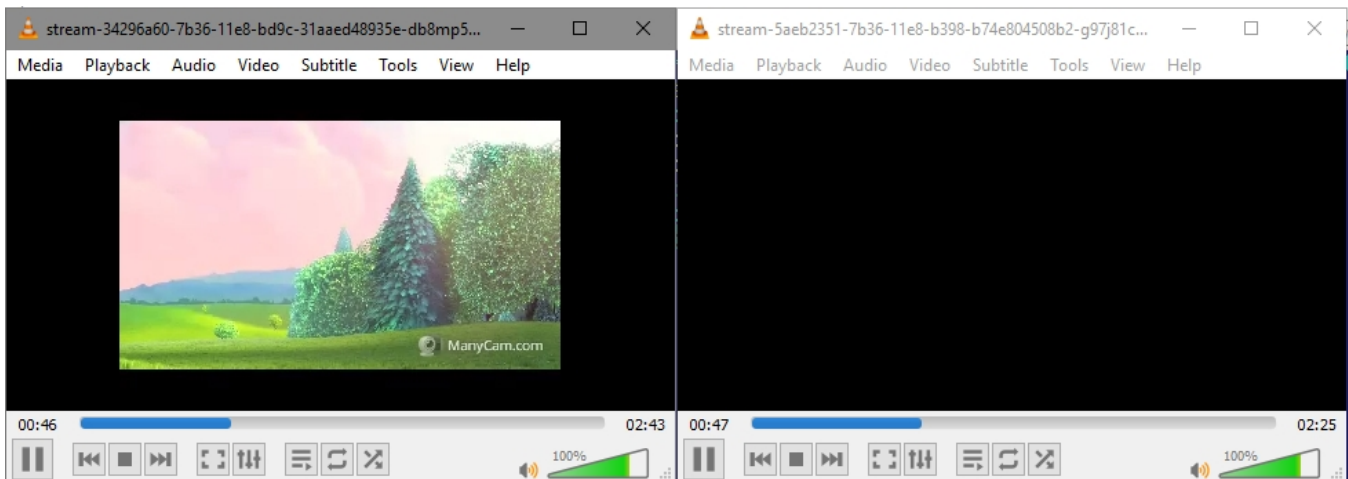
stream-34296a60-7b36-11e8-bd9c-31aaed48935e-db8mp5...

Media Playback Audio Video Subtitle Tools View Help

ManyCam.com

00:46

02:43

100%

stream-5aeb2351-7b36-11e8-b398-b74e804508b2-g97j81c...

Media Playback Audio Video Subtitle Tools View Help

00:47

02:25

100%